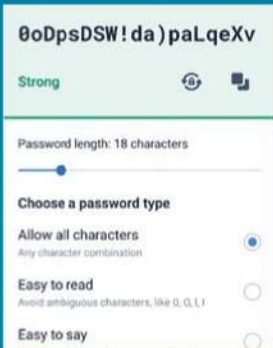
8oDpsDSW!da)paLqeXv

Strong

Password length: 18 characters

Choose a password type

Allow all characters
Any character combination

Easy to read
Avoid ambiguous characters, like 0, O, l, I

Easy to say